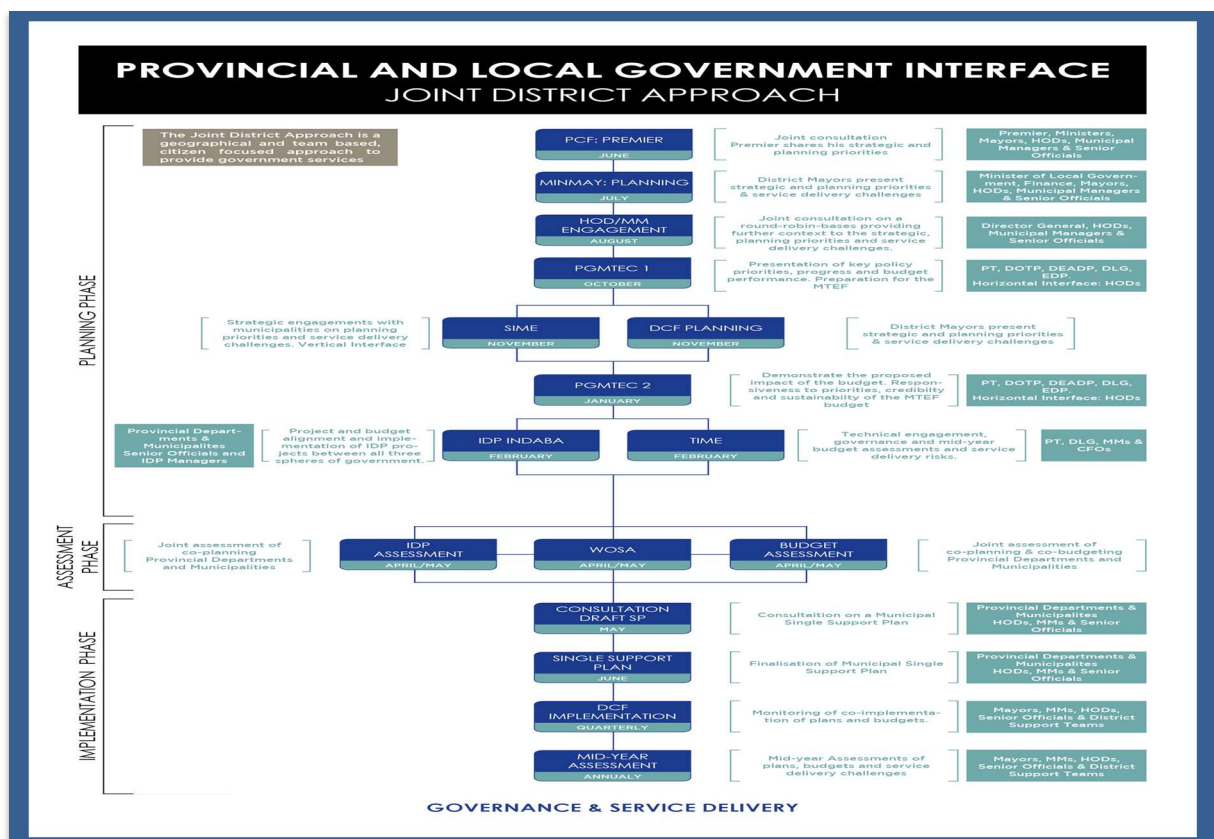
PROVINCIAL AND LOCAL GOVERNMENT INTERFACE
JOINT DISTRICT APPROACH

PLANNING PHASE

The Joint District Approach is a geographical and team based, citizen focused approach to provide government services

PCF: PREMIER
JUNE

Joint consultation Premier shares his strategic and planning priorities

Premier, Ministers, Mayors, HODs, Municipal Managers & Senior Officials

MINMAY: PLANNING
JULY

District Mayors present strategic and planning priorities & service delivery challenges

Minister of Local Government, Finance, Mayors, HODs, Municipal Managers & Senior Officials

HOD/MM ENGAGEMENT
AUGUST

Joint consultation on a round-robin-bases providing further context to the strategic, planning priorities and service delivery challenges.

Director General, HODs, Municipal Managers & Senior Officials

PGMTEC 1
OCTOBER

Presentation of key policy priorities, progress and budget performance. Preparation for the MTEF

PT, DOTP, DEADP, DLG, EDP. Horizontal Interface: HODs

Strategic engagements with municipalities on planning priorities and service delivery challenges. Vertical Interface

SIME
NOVEMBER

DCF PLANNING
NOVEMBER

District Mayors present strategic and planning priorities & service delivery challenges

PGMTEC 2
JANUARY

Demonstrate the proposed impact of the budget. Responsiveness to priorities, credibility and sustainability of the MTEF budget

PT, DOTP, DEADP, DLG, EDP. Horizontal Interface: HODs

Provincial Departments & Municipalites Senior Officials and IDP Managers

Project and budget alignment and implementation of IDP projects between all three spheres of government.

IDP INDABA
FEBRUARY

TIME
FEBRUARY

Technical engagement, governance and mid-year budget assessments and service delivery risks.

PT, DLG, MMs & CFOs

ASSESSMENT PHASE

Joint assessment of co-planning Provincial Departments and Municipalities

IDP ASSESSMENT
APRIL/MAY

WOSA
APRIL/MAY

BUDGET ASSESSMENT
APRIL/MAY

Joint assessment of co-planning & co-budgeting Provincial Departments and Municipalities

IMPLEMENTATION PHASE

CONSULTATION DRAFT SP
MAY

Consultaition on a Municipal Single Support Plan

Provincial Departments & Municipalites HODs, MMs & Senior Officials

SINGLE SUPPORT PLAN
JUNE

Finalisation of Municipal Single Support Plan

Provincial Departments & Municipalites HODs, MMs & Senior Officials

DCF IMPLEMENTATION
QUARTERLY

Monitoring of co-implementation of plans and budgets.

Mayors, MMs, HODs, Senior Officials & District Support Teams

MID-YEAR ASSESSMENT
ANNUALY

Mid-year Assessments of plans, budgets and service delivery challenges

Mayors, MMs, HODs, Senior Officials & District Support Teams

GOVERNANCE & SERVICE DELIVERY